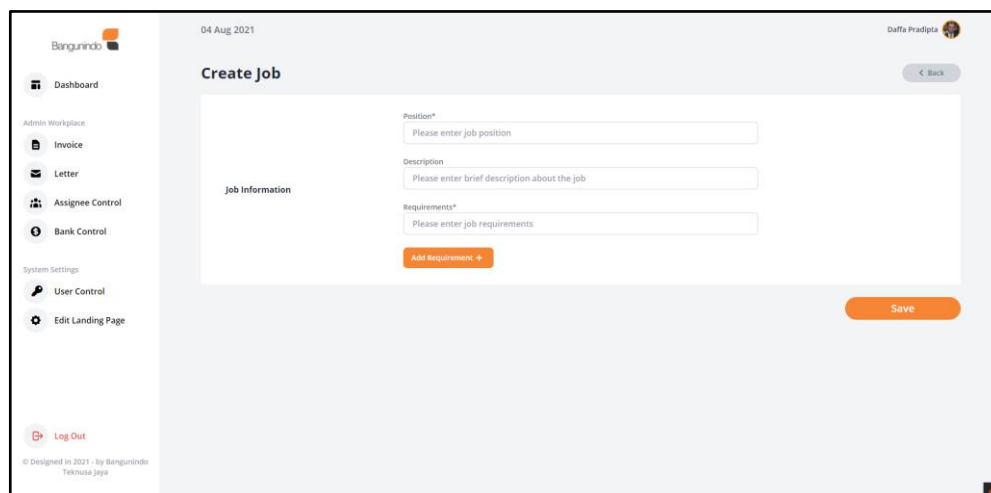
Bangunindo

Dashboard

Admin Workplace

Invoice

Letter

Assignee Control

Bank Control

System Settings

User Control

Edit Landing Page

Log Out

© Designed in 2021 - by Bangunindo Teknusa Jaya

04 Aug 2021

Daffa Pradipta

Create Job

< Back

Job Information

Position*

Please enter job position

Description

Please enter brief description about the job

Requirements*

Please enter job requirements

Add Requirement +

Save